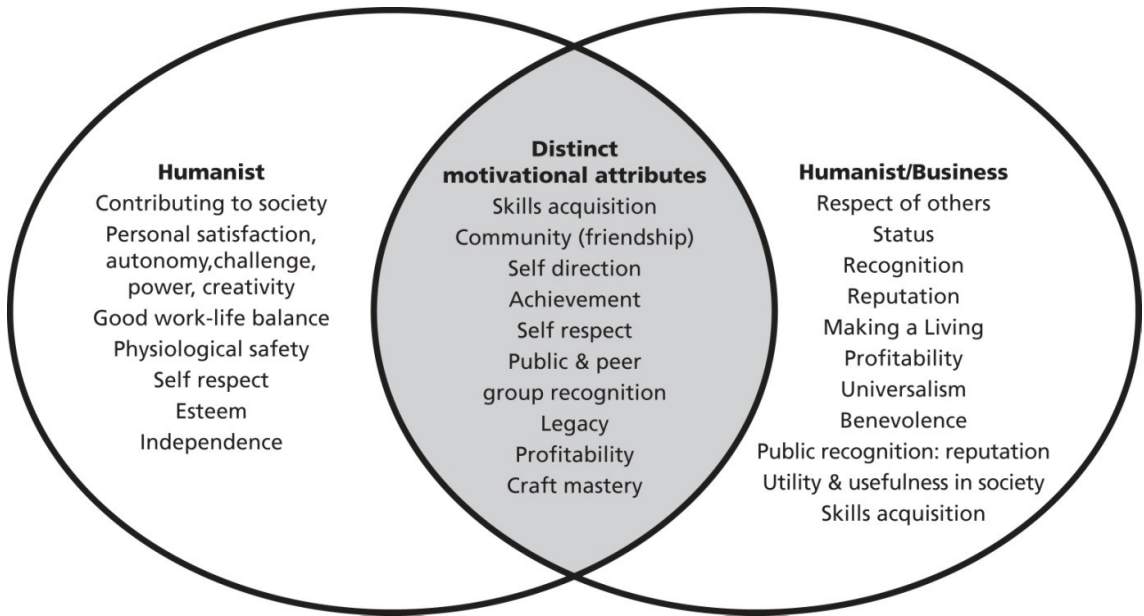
Humanist
Contributing to society
Personal satisfaction, autonomy,challenge, power, creativity
Good work-life balance
Physiological safety
Self respect
Esteem
Independence

Distinct motivational attributes
Skills acquisition
Community (friendship)
Self direction
Achievement
Self respect
Public & peer group recognition
Legacy
Profitability
Craft mastery

Humanist/Business
Respect of others
Status
Recognition
Reputation
Making a Living
Profitability
Universalism
Benevolence
Public recognition: reputation
Utility & usefulness in society
Skills acquisition